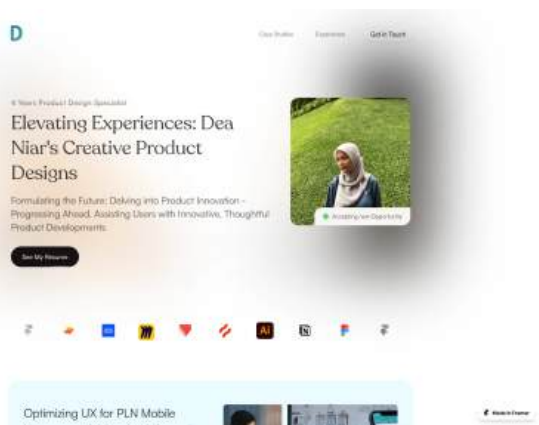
D

Case Studies Experience Get in Touch

6 Years Product Design Specialist

Elevating Experiences: Dea Niar's Creative Product Designs

Formulating the Future: Delving into Product Innovation - Progressing Ahead, Assisting Users with Innovative, Thoughtful Product Developments

See My Resume

Accepting new Opportunity

Ai

Optimizing UX for PLN Mobile

Made in Framer